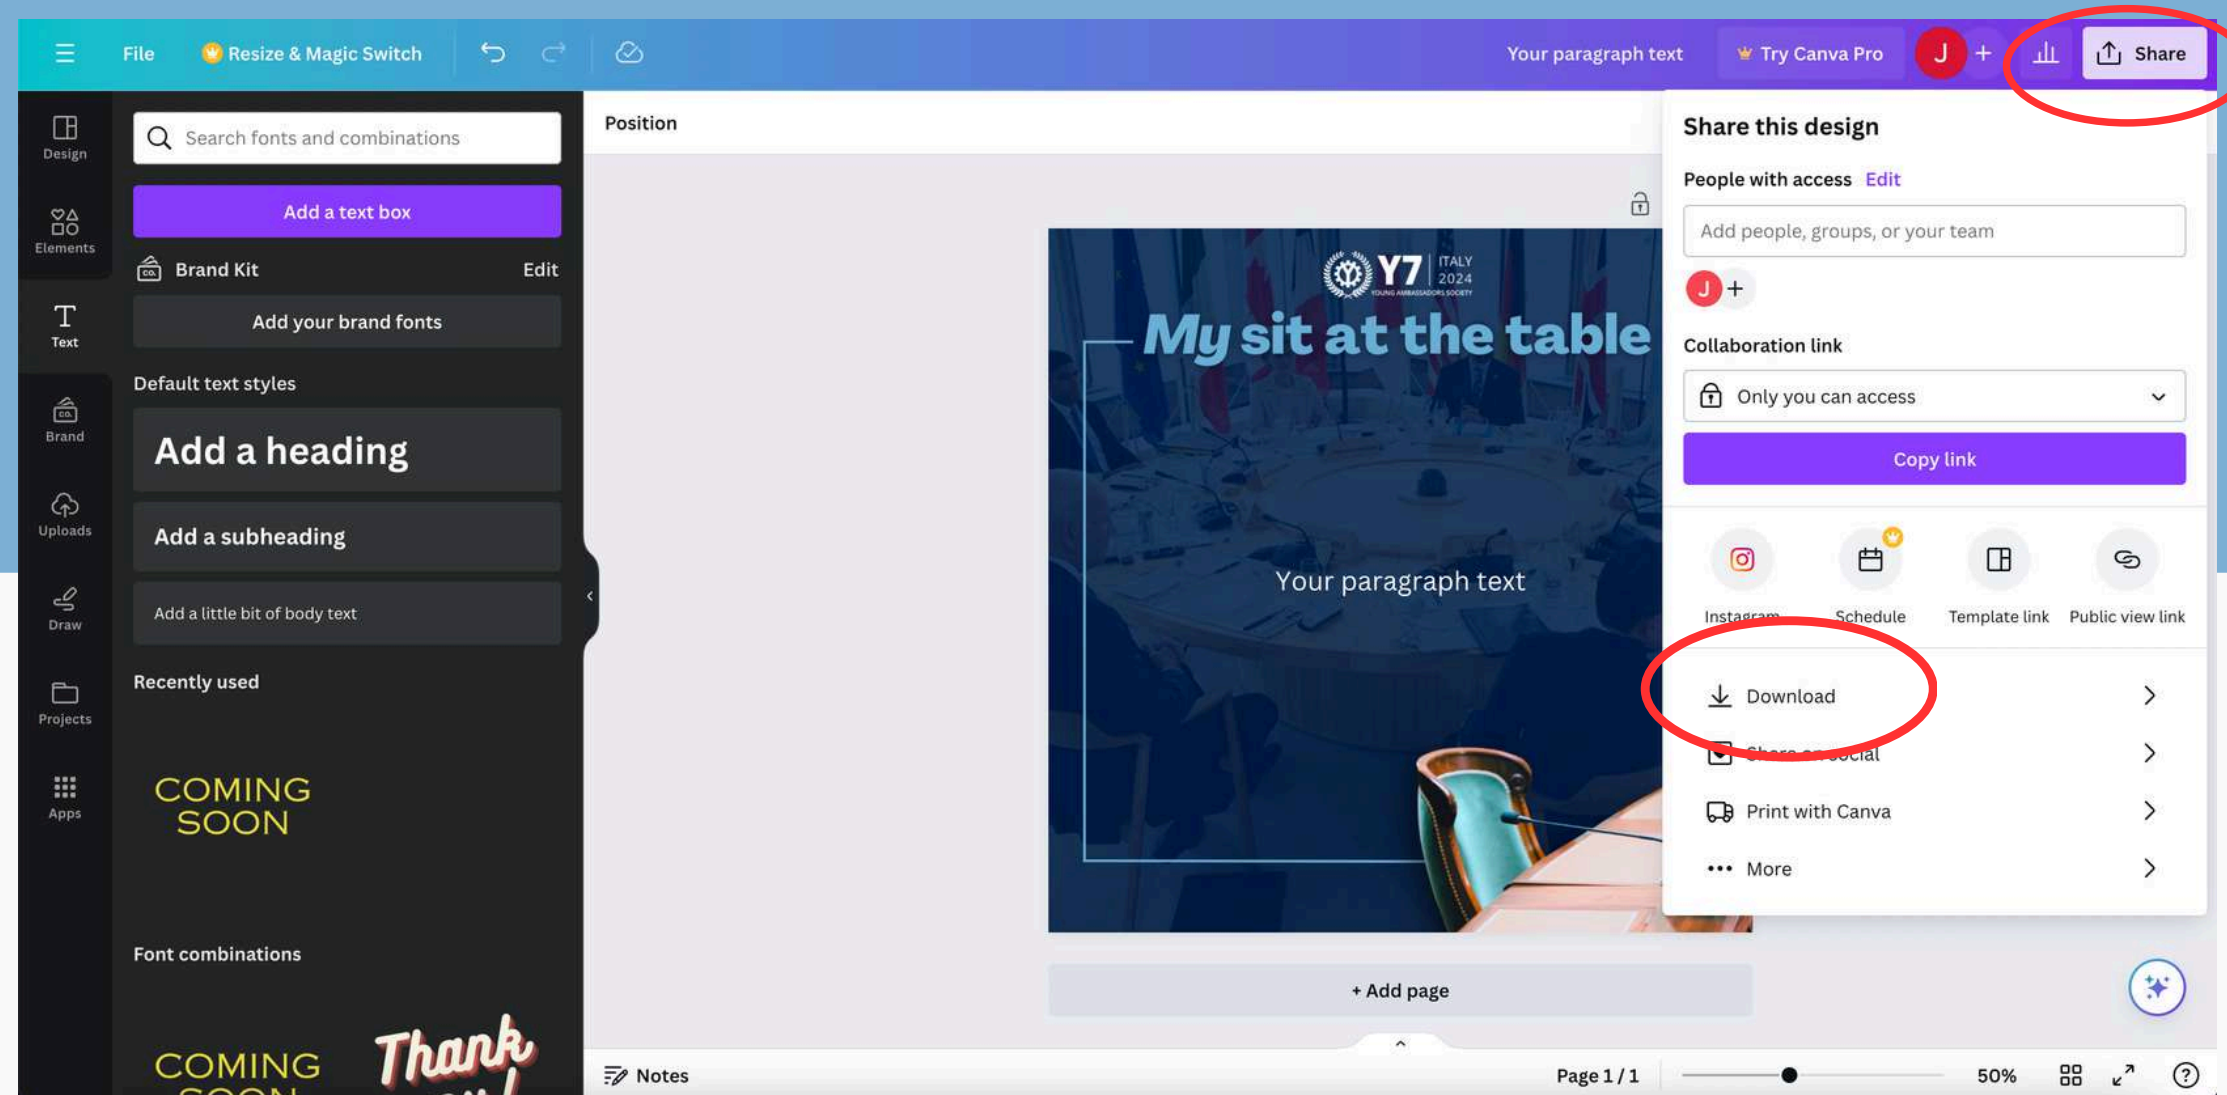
File Resize & Magic Switch

Your paragraph text Try Canva Pro J + Share

Design
Elements
Text
Brand
Uploads
Draw
Projects
Apps

Search fonts and combinations

Add a text box

Brand Kit Edit

Add your brand fonts

Default text styles

Add a heading

Add a subheading

Add a little bit of body text

Recently used

COMING SOON

Font combinations

COMING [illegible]

Thank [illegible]

Position

Y7 ITALY 2024 YOUNG AMBASSADORS SOCIETY

My sit at the table

Your paragraph text

+ Add page

Share this design

People with access Edit

Add people, groups, or your team

J +

Collaboration link

Only you can access

Copy link

Instagram
Schedule
Template link
Public view link

Download

Share on social

Print with Canva

More

Notes

Page 1 / 1

50%